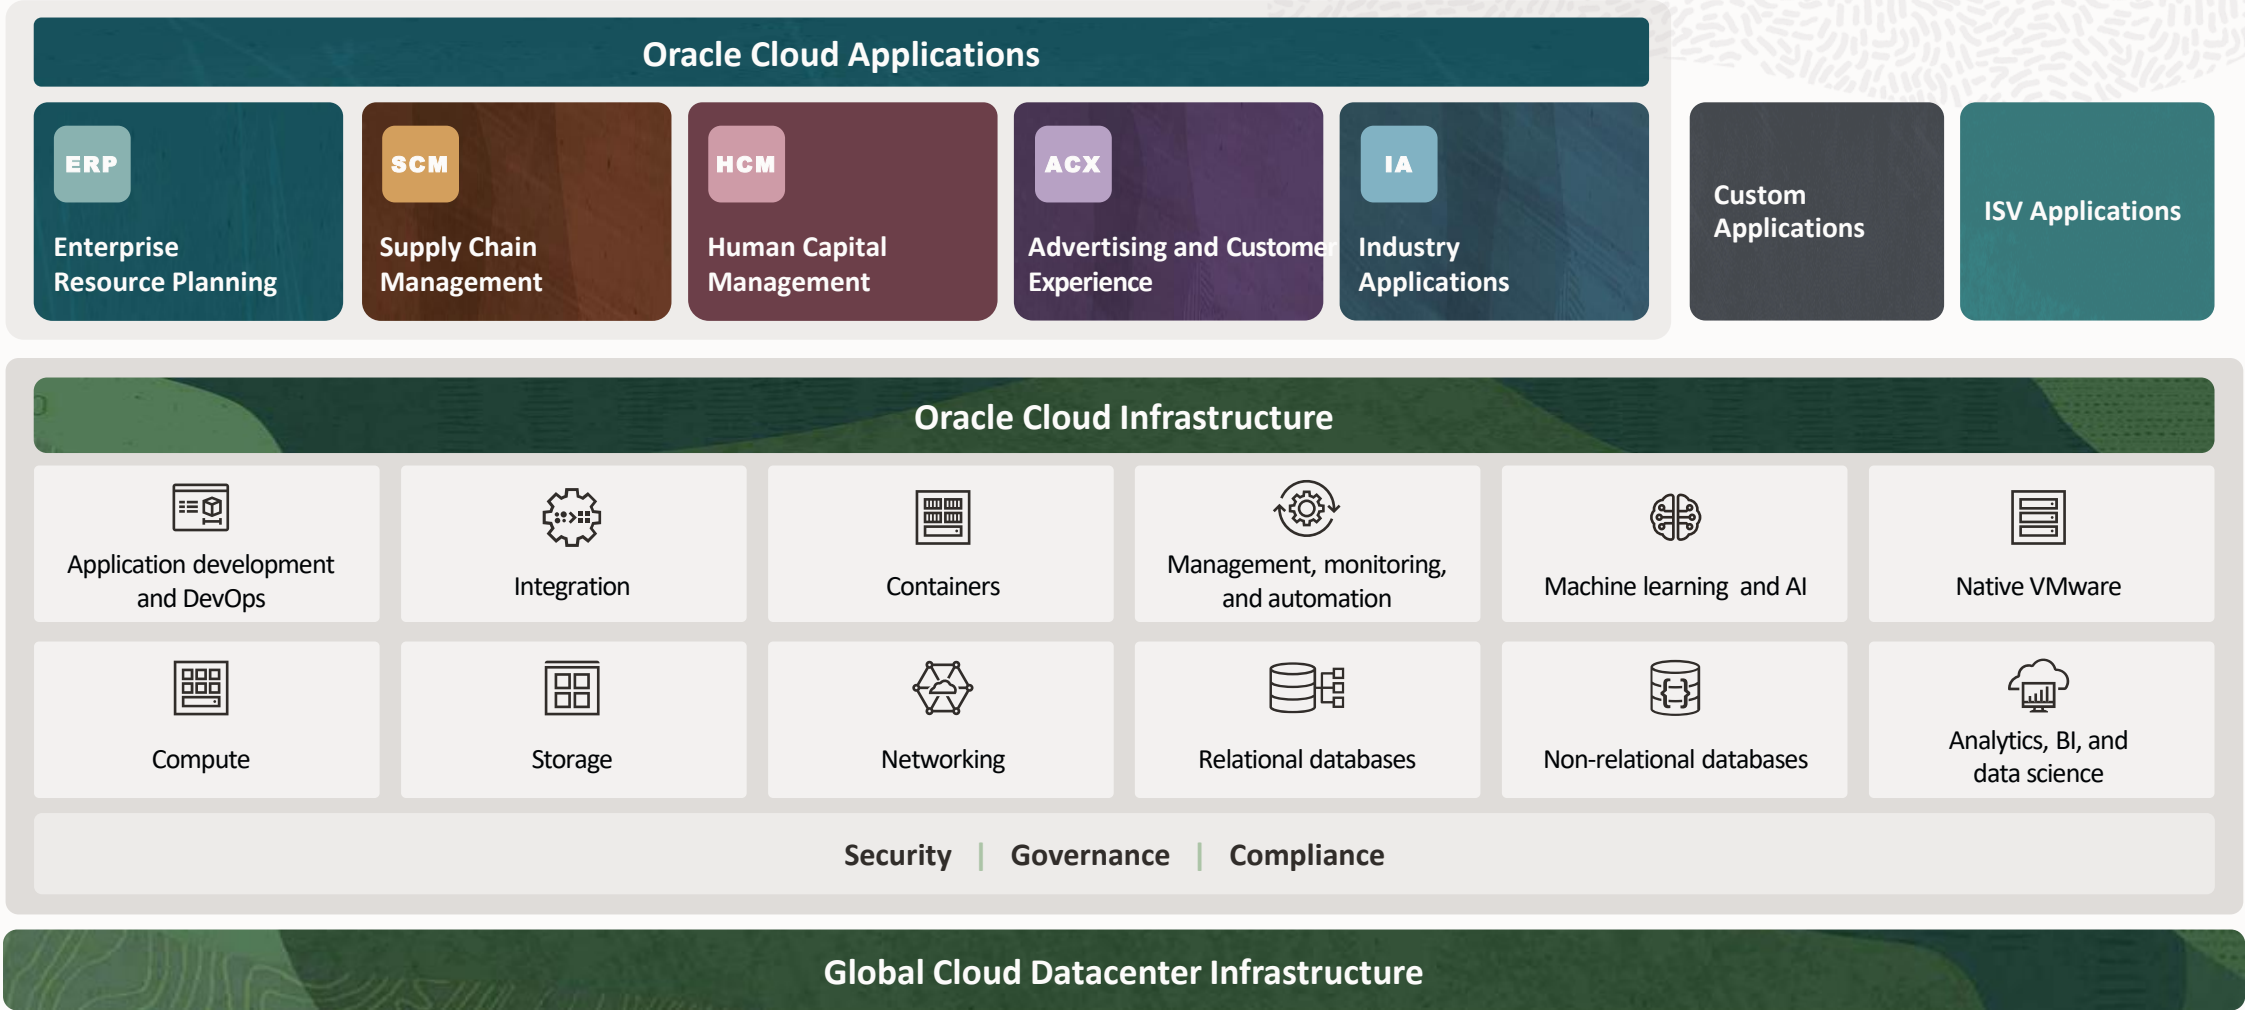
Oracle Cloud Applications

ERP
Enterprise Resource Planning

SCM
Supply Chain Management

HCM
Human Capital Management

ACX
Advertising and Customer Experience

IA
Industry Applications

Custom Applications

ISV Applications

Oracle Cloud Infrastructure

Application development and DevOps

Integration

Containers

Management, monitoring, and automation

Machine learning and AI

Native VMware

Compute

Storage

Networking

Relational databases

Non-relational databases

Analytics, BI, and data science

Security | Governance | Compliance

Global Cloud Datacenter Infrastructure